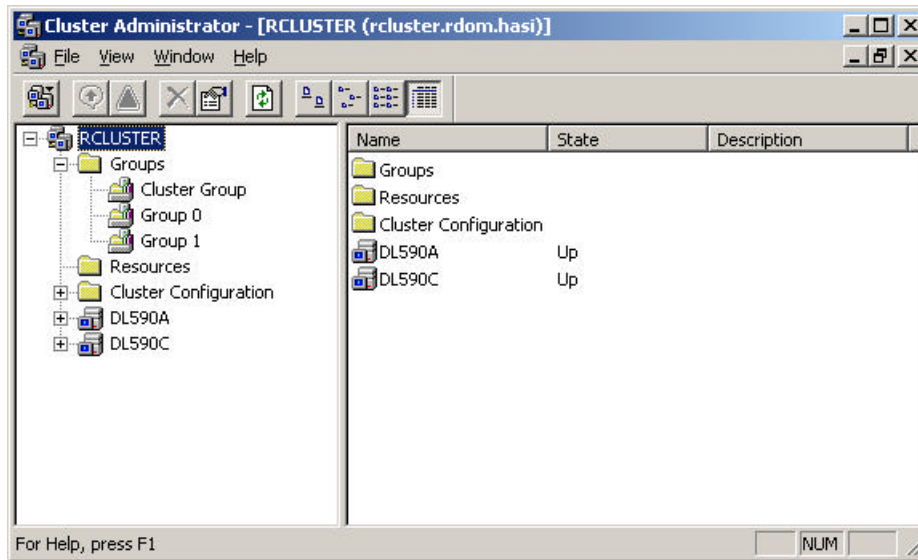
Cluster Administrator - [RCLUSTER (rcluster.rdom.hasi)]

File View Window Help

RCLUSTER
Groups
Cluster Group
Group 0
Group 1
Resources
Cluster Configuration
DL590A
DL590C

| Name | State | Description |
|---|---|---|
| Groups | | |
| Resources | | |
| Cluster Configuration | | |
| DL590A | Up | |
| DL590C | Up | |

For Help, press F1

NUM